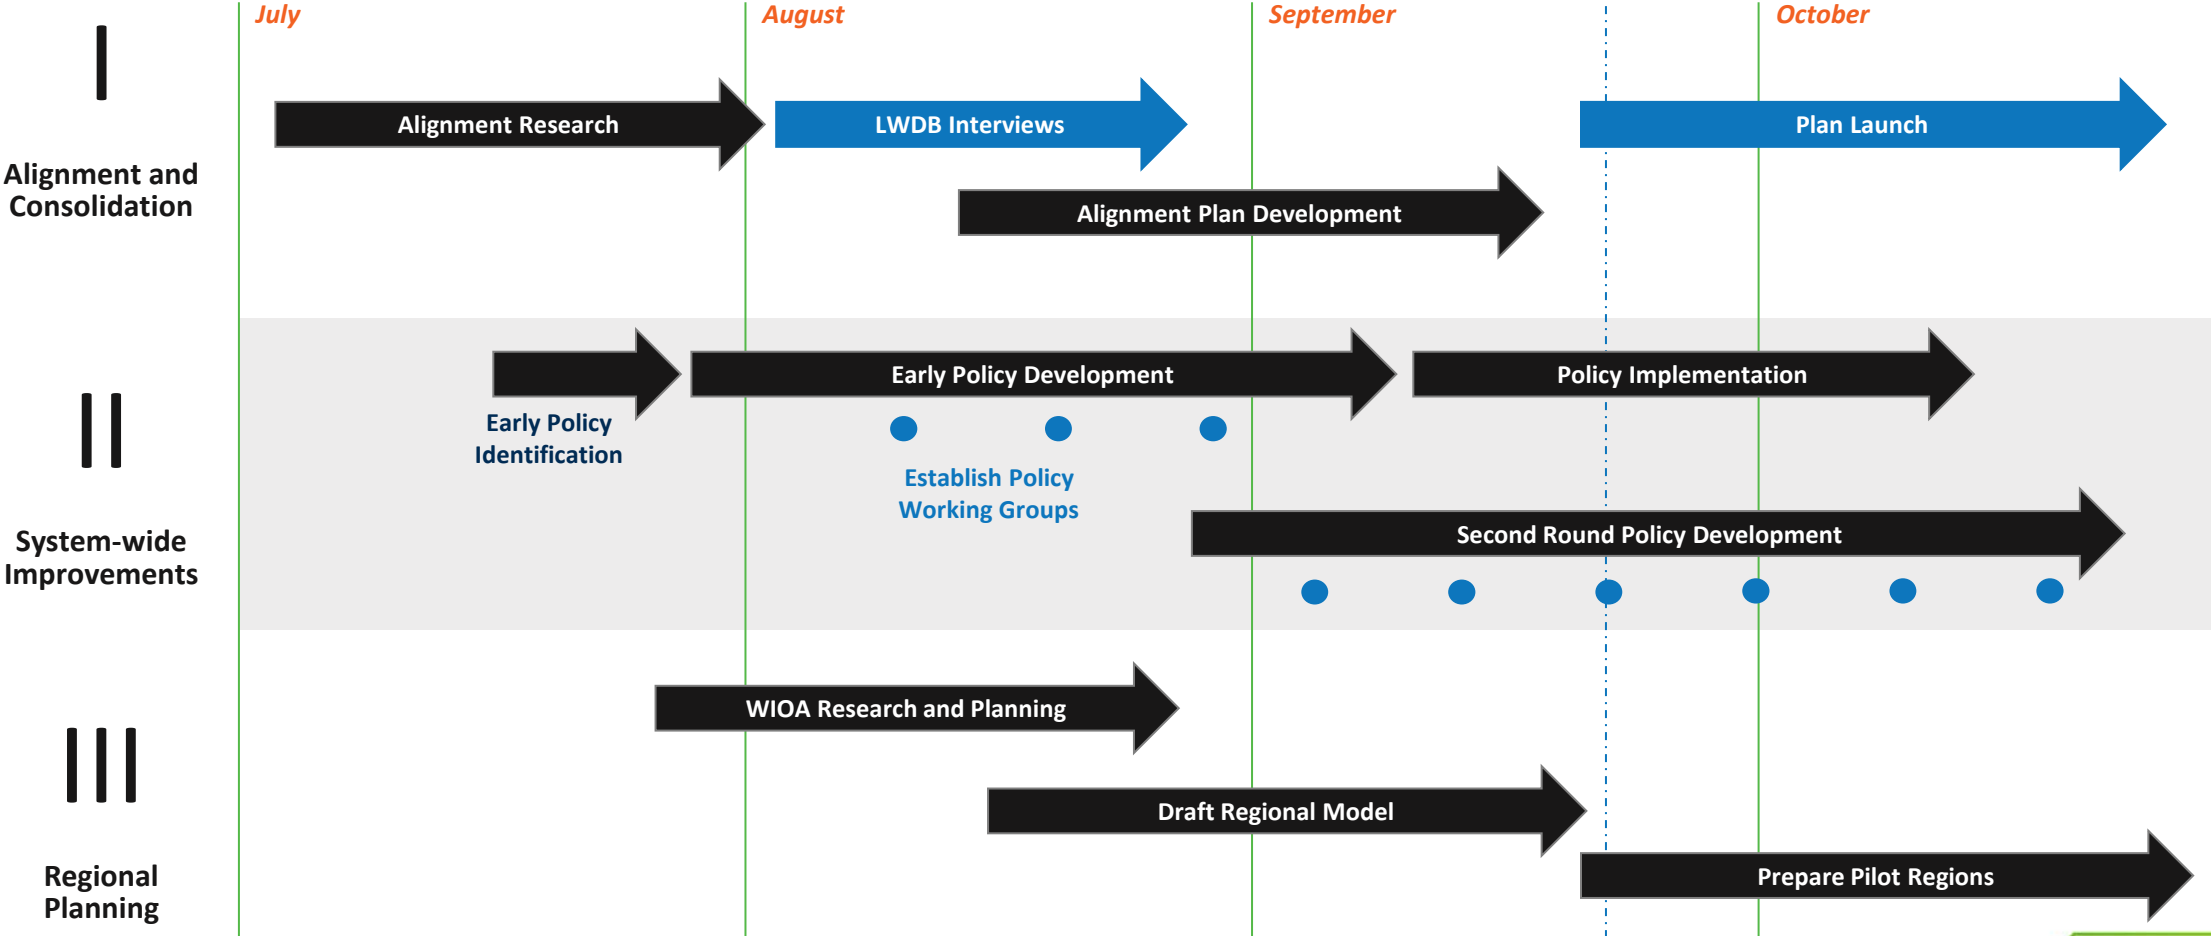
July
August
September
October

I

Alignment and Consolidation

Alignment Research
LWDB Interviews
Plan Launch
Alignment Plan Development

II

System-wide Improvements

Early Policy Identification
Early Policy Development
Policy Implementation
Establish Policy Working Groups
Second Round Policy Development

III

Regional Planning

WIOA Research and Planning
Draft Regional Model
Prepare Pilot Regions